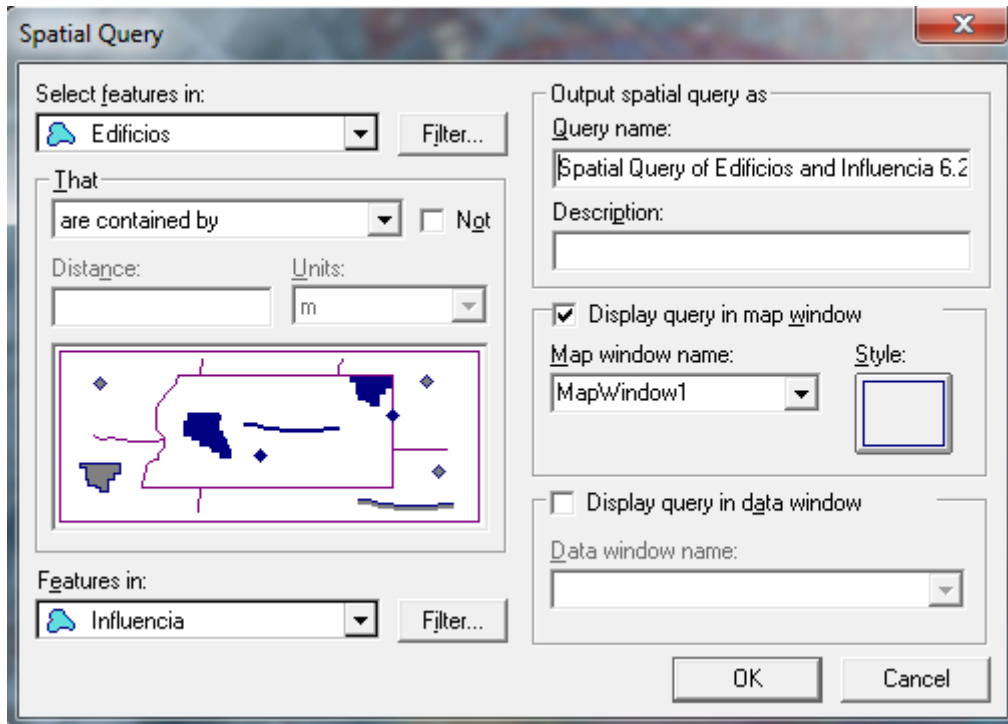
Spatial Query

Select features in:
Edificios
Filter...

That
are contained by
Not

Distance:
Units:
m

Features in:
Influencia
Filter...

Output spatial query as
Query name:
Spatial Query of Edificios and Influencia 6.2
Description:

Display query in map window
Map window name:
MapWindow1
Style:

Display query in data window
Data window name:

OK
Cancel